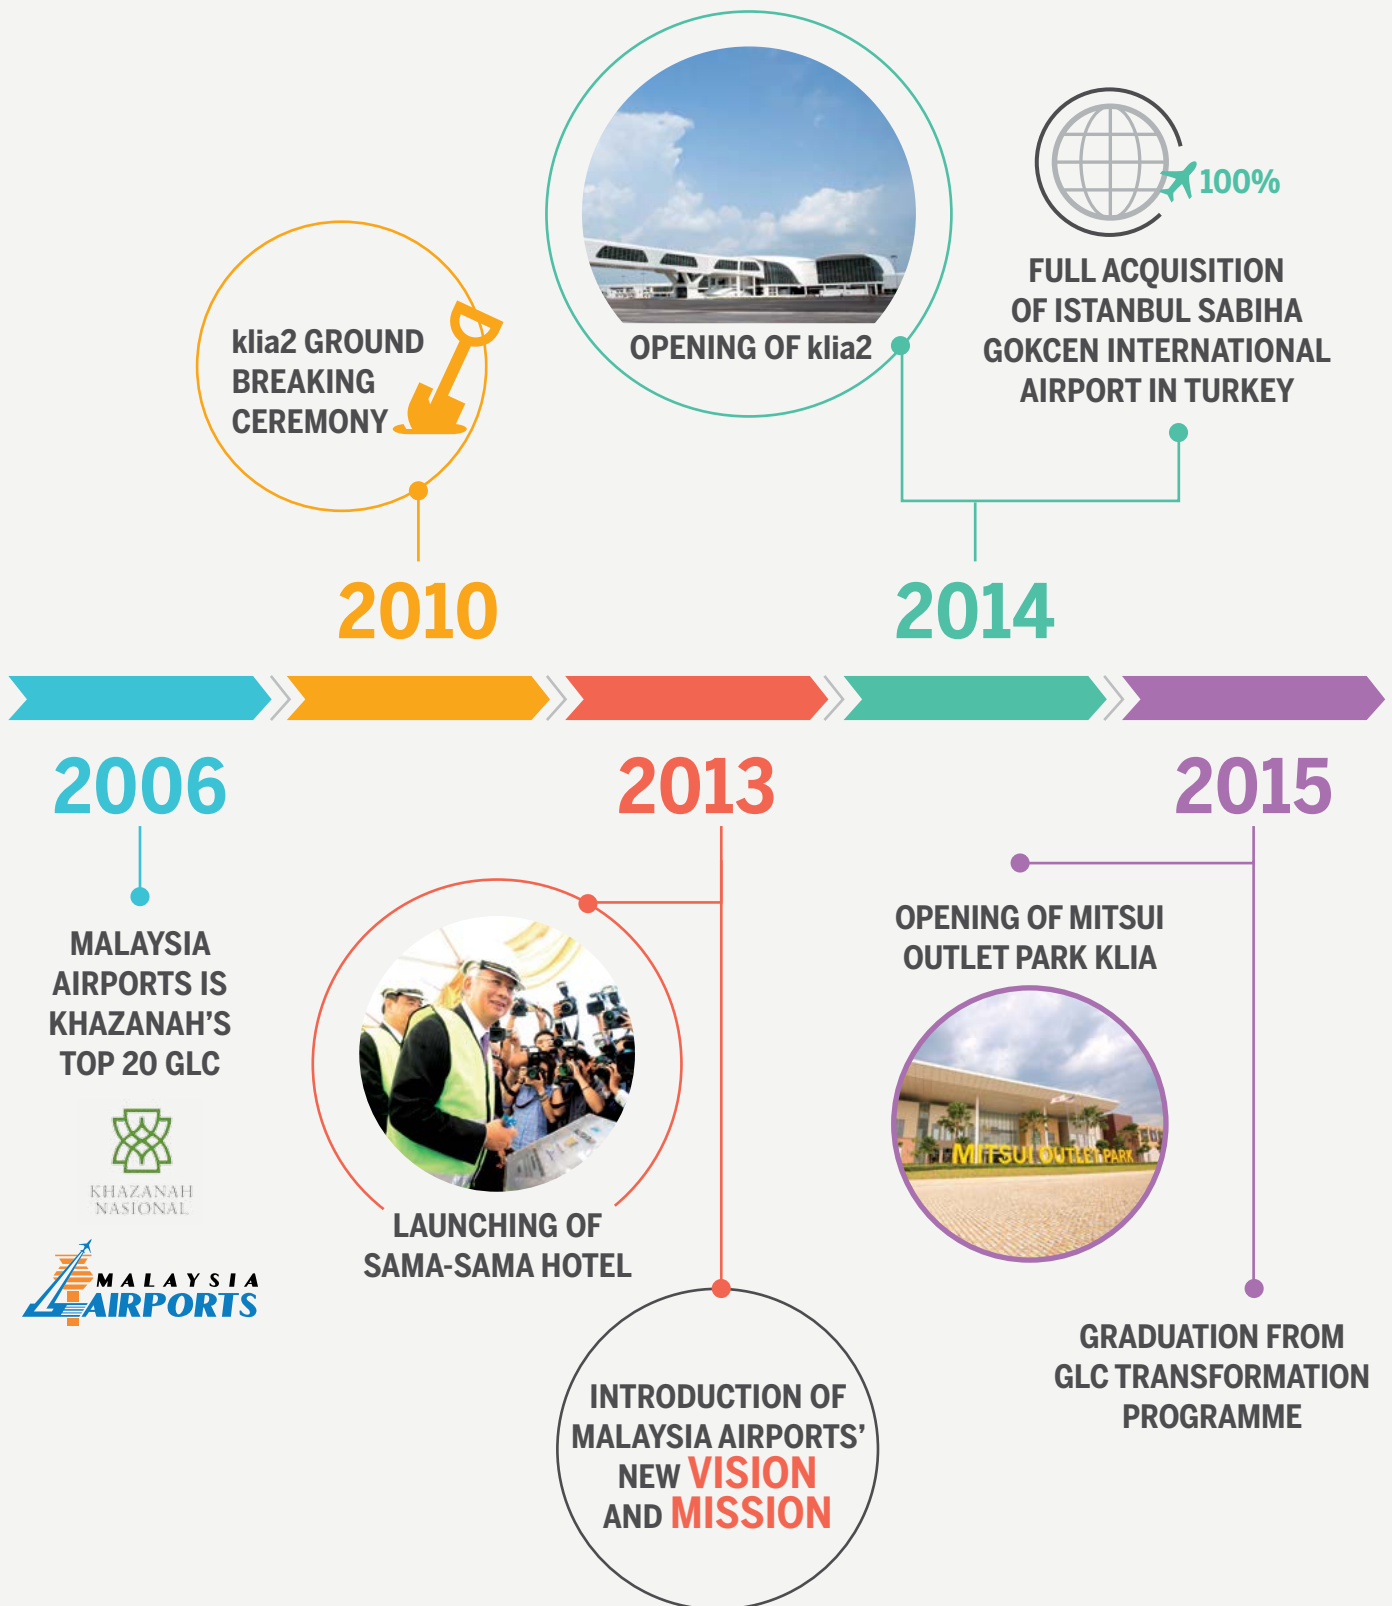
OPENING OF klia2

100%

FULL ACQUISITION OF ISTANBUL SABIHA GOKCEN INTERNATIONAL AIRPORT IN TURKEY

klia2 GROUND BREAKING CEREMONY

2010

2014

2006

2013

2015

MALAYSIA AIRPORTS IS KHAZANAH'S TOP 20 GLC

KHAZANAH NASIONAL

MALAYSIA AIRPORTS

LAUNCHING OF SAMA-SAMA HOTEL

OPENING OF MITSUI OUTLET PARK KLIA

MITSUI OUTLET PARK

INTRODUCTION OF MALAYSIA AIRPORTS' NEW VISION AND MISSION

GRADUATION FROM GLC TRANSFORMATION PROGRAMME